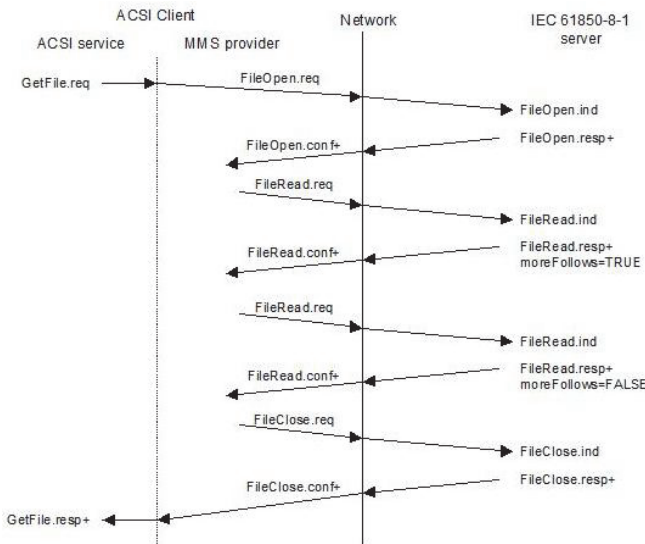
ACSI Client
ACSI service
MMS provider
Network
IEC 61850-8-1 server

GetFile.req
FileOpen.req
FileOpen.ind
FileOpen.resp+
FileOpen.conf+
FileRead.req
FileRead.ind
FileRead.resp+ moreFollows=TRUE
FileRead.conf+
FileRead.req
FileRead.ind
FileRead.resp+ moreFollows=FALSE
FileRead.conf+
FileClose.req
FileClose.ind
FileClose.resp+
FileClose.conf+
GetFile.resp+